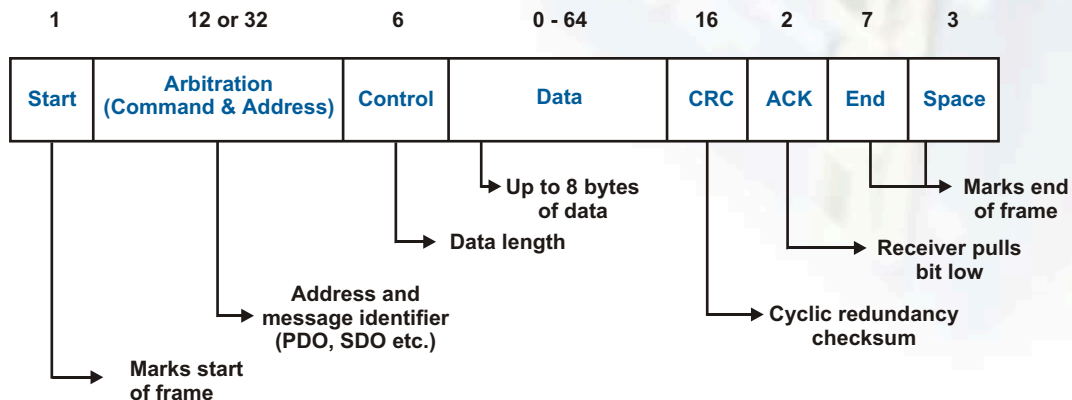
1 12 or 32 6 0 - 64 16 2 7 3

| Start | Arbitration (Command & Address) | Control | Data | CRC | ACK | End | Space |
|---|---|---|---|---|---|---|---|

Up to 8 bytes of data

Marks end of frame

Data length

Receiver pulls bit low

Address and message identifier (PDO, SDO etc.)

Cyclic redundancy checksum

Marks start of frame